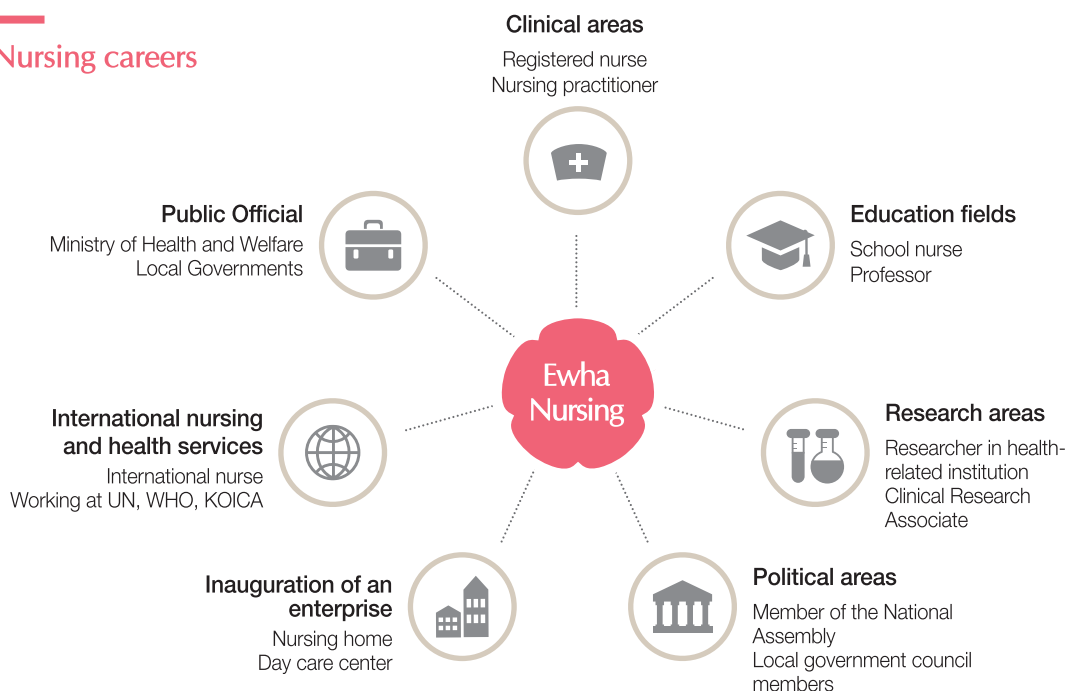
Nursing careers

Clinical areas
Registered nurse
Nursing practitioner

Public Official
Ministry of Health and Welfare
Local Governments

Education fields
School nurse
Professor

Ewha Nursing

International nursing and health services
International nurse
Working at UN, WHO, KOICA

Research areas
Researcher in health-related institution
Clinical Research Associate

Inauguration of an enterprise
Nursing home
Day care center

Political areas
Member of the National Assembly
Local government council members